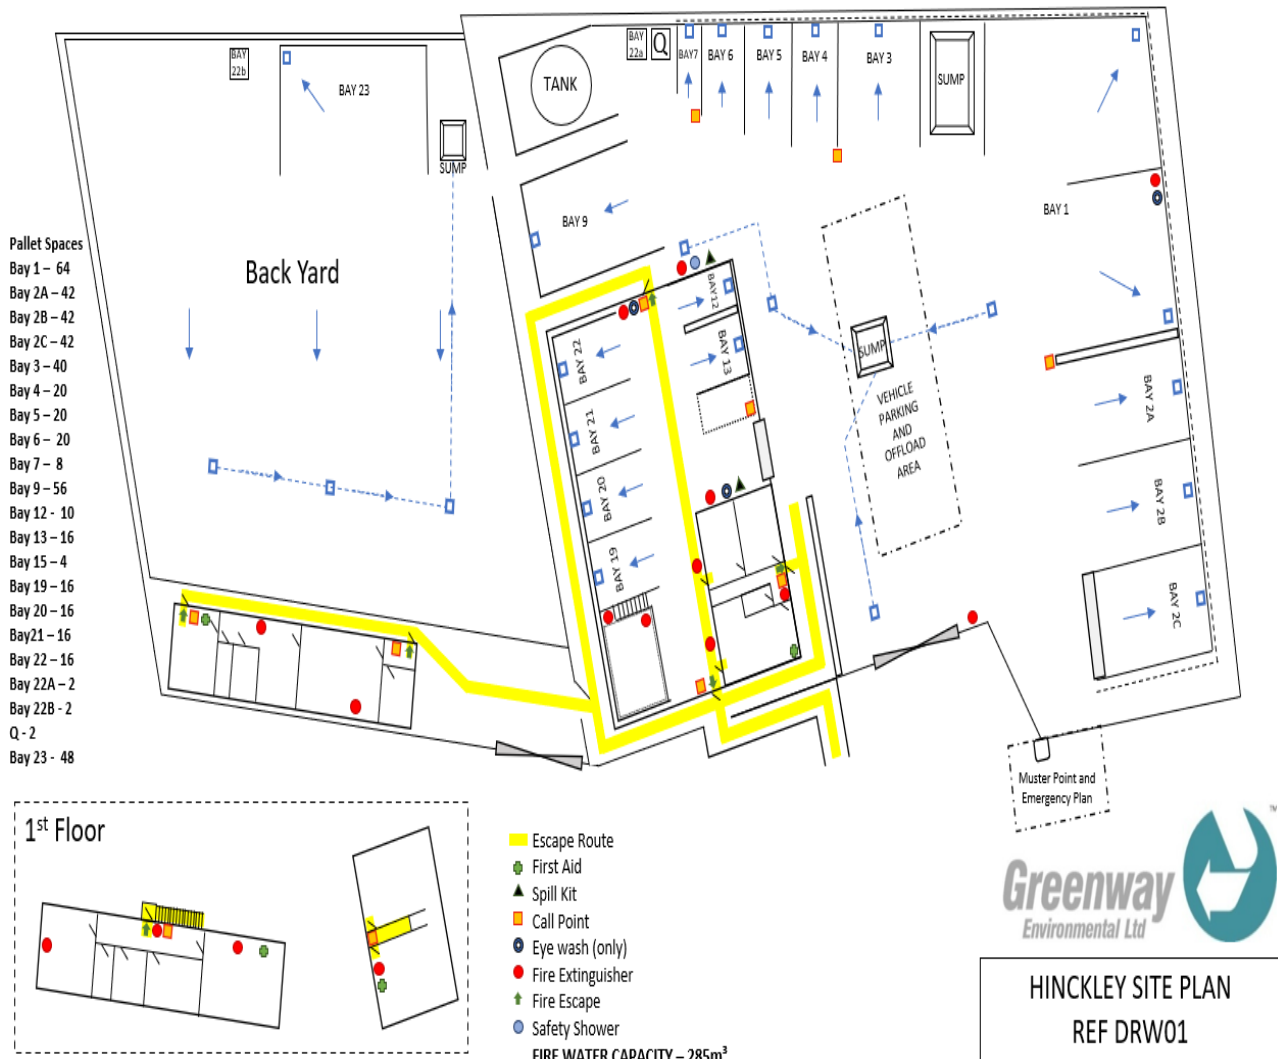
BAY 22b
BAY 23
SUMP
TANK
BAY 22a
Q
BAY7
BAY 6
BAY 5
BAY 4
BAY 3
SUMP
BAY 9
BAY 1
Pallet Spaces
Bay 1 – 64
Bay 2A – 42
Bay 2B – 42
Bay 2C – 42
Bay 3 – 40
Bay 4 – 20
Bay 5 – 20
Bay 6 – 20
Bay 7 – 8
Bay 9 – 56
Bay 12 - 10
Bay 13 – 16
Bay 15 – 4
Bay 19 – 16
Bay 20 – 16
Bay21 – 16
Bay 22 – 16
Bay 22A – 2
Bay 22B - 2
Q - 2
Bay 23 - 48

Back Yard
BAY12
BAY 22
BAY 13
SUMP
VEHICLE PARKING AND OFFLOAD AREA
BAY 21
BAY 2A
BAY 20
BAY 2B
BAY 19
BAY 2C
Muster Point and Emergency Plan

1st Floor

Escape Route
First Aid
Spill Kit
Call Point
Eye wash (only)
Fire Extinguisher
Fire Escape
Safety Shower
FIRE WATER CAPACITY – 285m³

Greenway Environmental Ltd ™

HINCKLEY SITE PLAN
REF DRW01